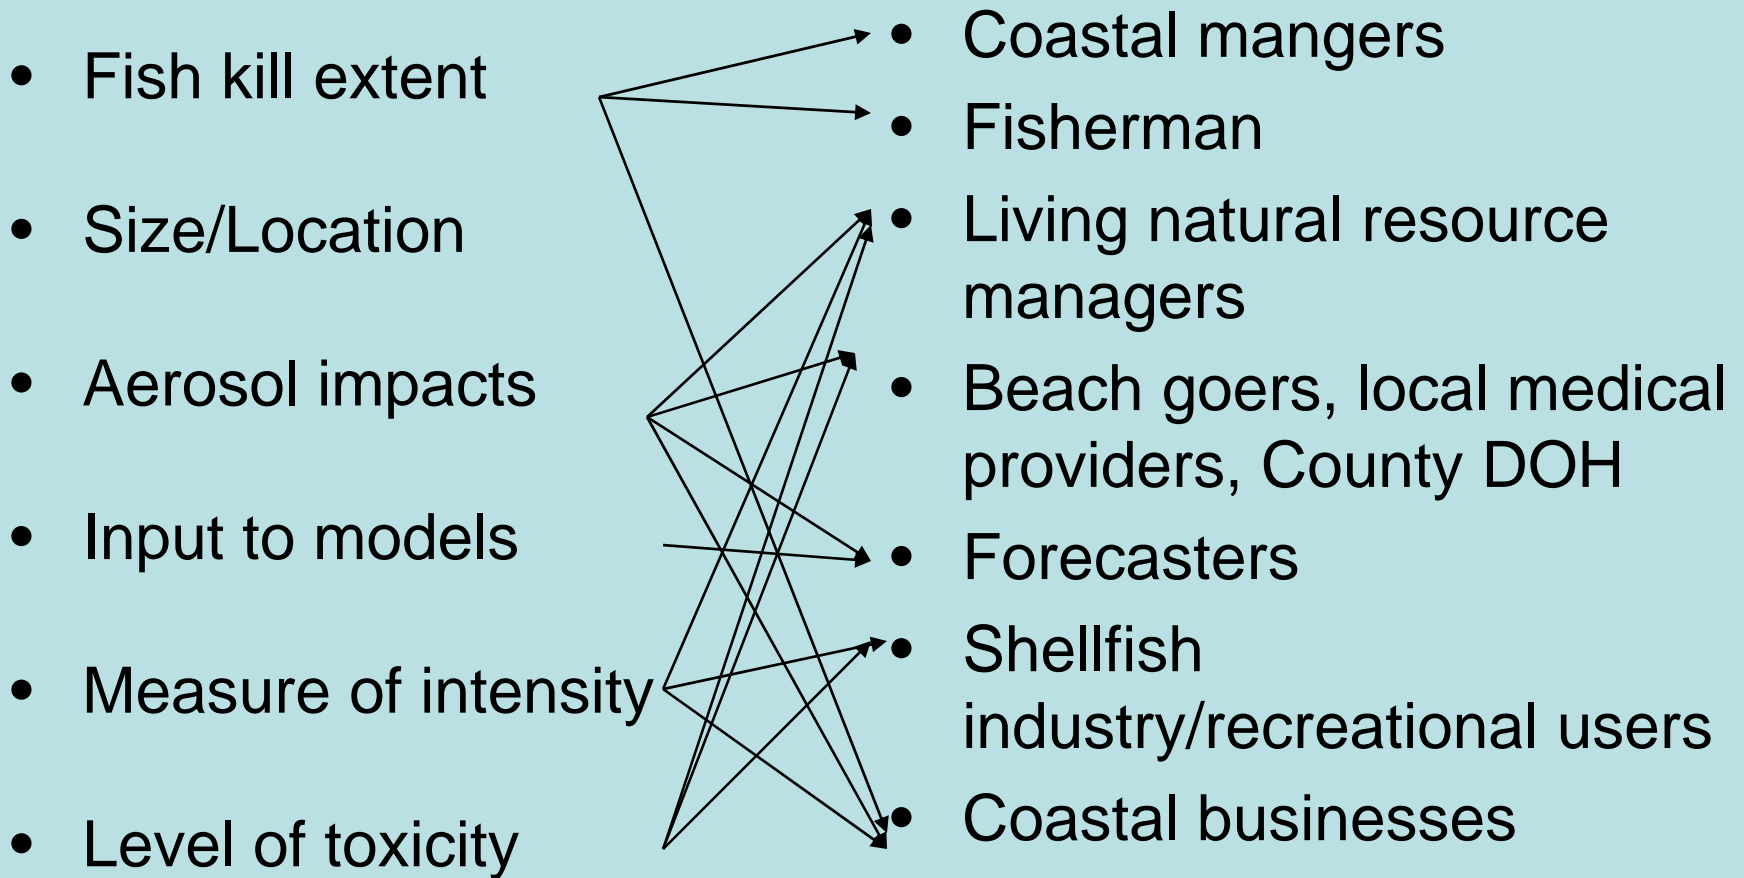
- Fish kill extent
- Size/Location
- Aerosol impacts
- Input to models
- Measure of intensity
- Level of toxicity

- Coastal mangers
- Fisherman
- Living natural resource managers
- Beach goers, local medical providers, County DOH
- Forecasters
- Shellfish industry/recreational users
- Coastal businesses